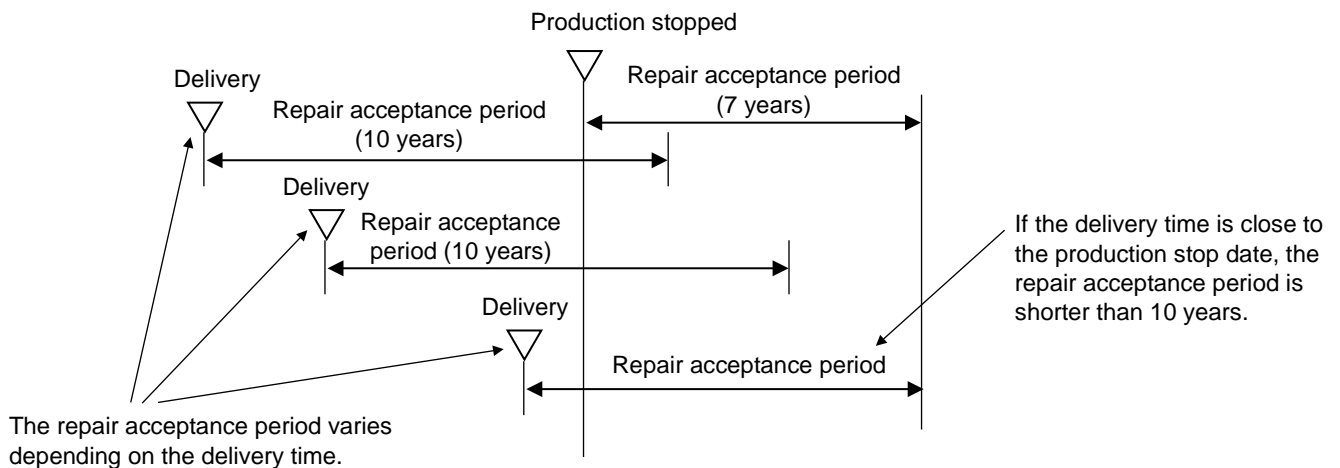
Production stopped

Delivery

Repair acceptance period (7 years)

Repair acceptance period (10 years)

Delivery

Repair acceptance period (10 years)

If the delivery time is close to the production stop date, the repair acceptance period is shorter than 10 years.

Delivery

Repair acceptance period

The repair acceptance period varies depending on the delivery time.